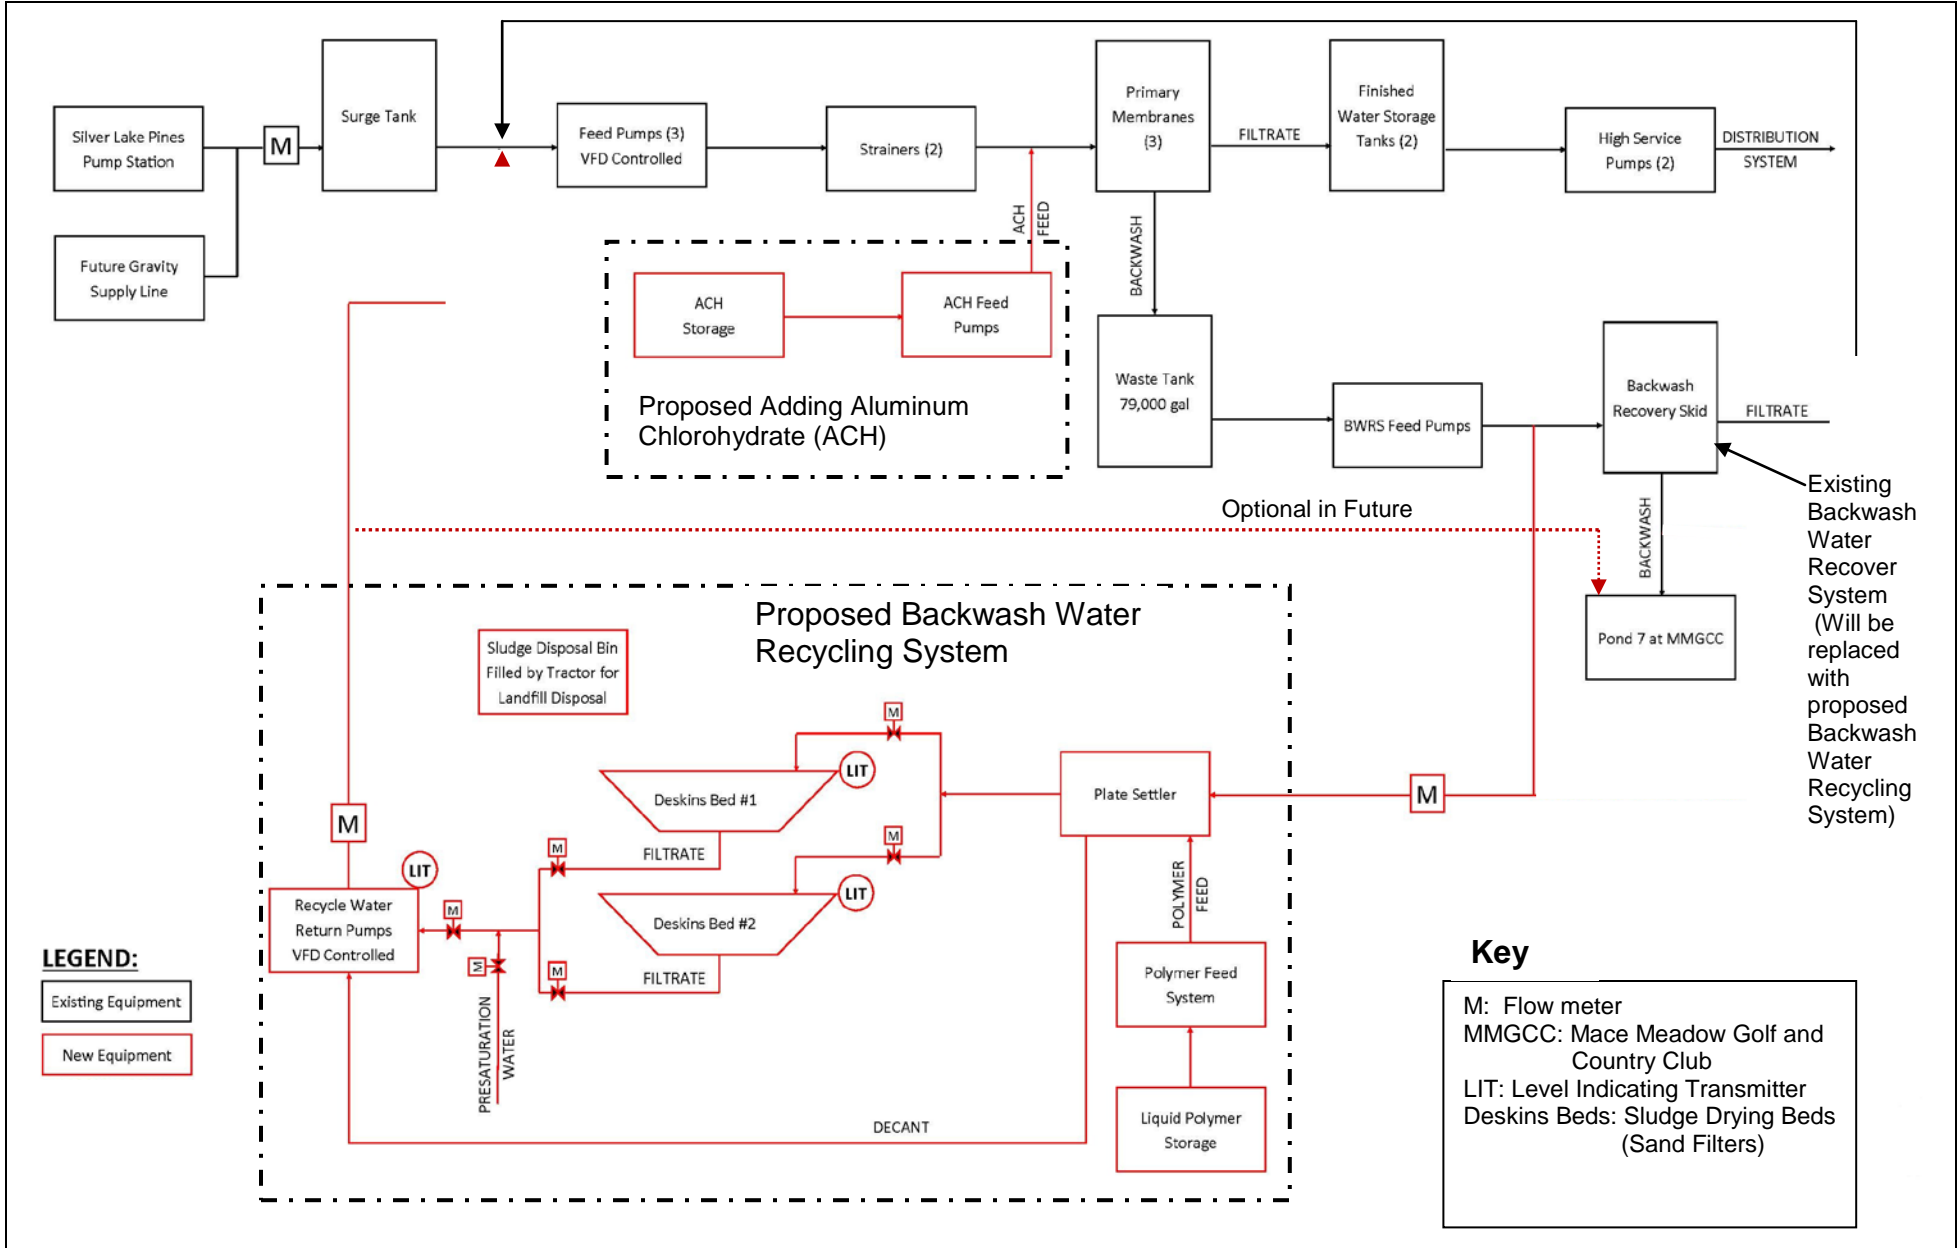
Silver Lake Pines Pump Station

M

Surge Tank

Feed Pumps (3) VFD Controlled

Strainers (2)

Primary Membranes (3)

FILTRATE

Finished Water Storage Tanks (2)

High Service Pumps (2)

DISTRIBUTION SYSTEM

Future Gravity Supply Line

ACH FEED

ACH Storage

ACH Feed Pumps

Proposed Adding Aluminum Chlorohydrate (ACH)

BACKWASH

Waste Tank 79,000 gal

BWRS Feed Pumps

Backwash Recovery Skid

FILTRATE

Existing Backwash Water Recover System (Will be replaced with proposed Backwash Water Recycling System)

Optional in Future

BACKWASH

Pond 7 at MMGCC

Proposed Backwash Water Recycling System

Sludge Disposal Bin Filled by Tractor for Landfill Disposal

M

LIT

Deskins Bed #1

Plate Settler

M

M

FILTRATE

M

M

LIT

Recycle Water Return Pumps VFD Controlled

M

M

LIT

Deskins Bed #2

POLYMER FEED

M

FILTRATE

PRESATURATION WATER

Polymer Feed System

Liquid Polymer Storage

DECANT

LEGEND:

Existing Equipment

New Equipment

Key

M: Flow meter
MMGCC: Mace Meadow Golf and Country Club
LIT: Level Indicating Transmitter
Deskins Beds: Sludge Drying Beds (Sand Filters)